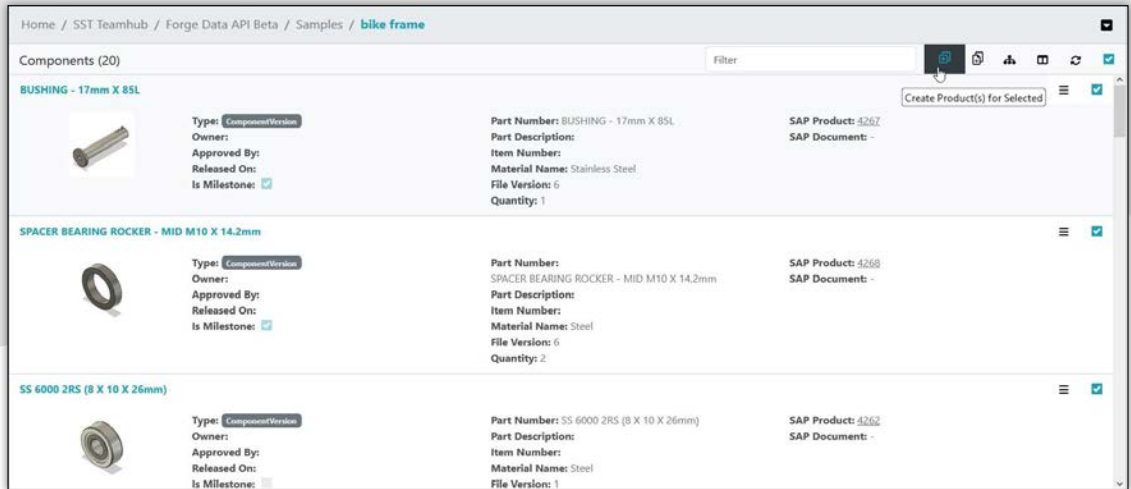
Home / SST Teamhub / Forge Data API Beta / Samples / bike frame

Components (20)

Filter

Create Product(s) for Selected

BUSHING - 17mm X 85L

Type: ComponentVersion
Owner:
Approved By:
Released On:
Is Milestone:

Part Number: BUSHING - 17mm X 85L
Part Description:
Item Number:
Material Name: Stainless Steel
File Version: 6
Quantity: 1

SAP Product: 4267
SAP Document: -

SPACER BEARING ROCKER - MID M10 X 14.2mm

Type: ComponentVersion
Owner:
Approved By:
Released On:
Is Milestone:

Part Number: SPACER BEARING ROCKER - MID M10 X 14.2mm
Part Description:
Item Number:
Material Name: Steel
File Version: 6
Quantity: 2

SAP Product: 4268
SAP Document: -

SS 6000 2RS (8 X 10 X 26mm)

Type: ComponentVersion
Owner:
Approved By:
Released On:
Is Milestone:

Part Number: SS 6000 2RS (8 X 10 X 26mm)
Part Description:
Item Number:
Material Name: Steel
File Version: 1

SAP Product: 4262
SAP Document: -